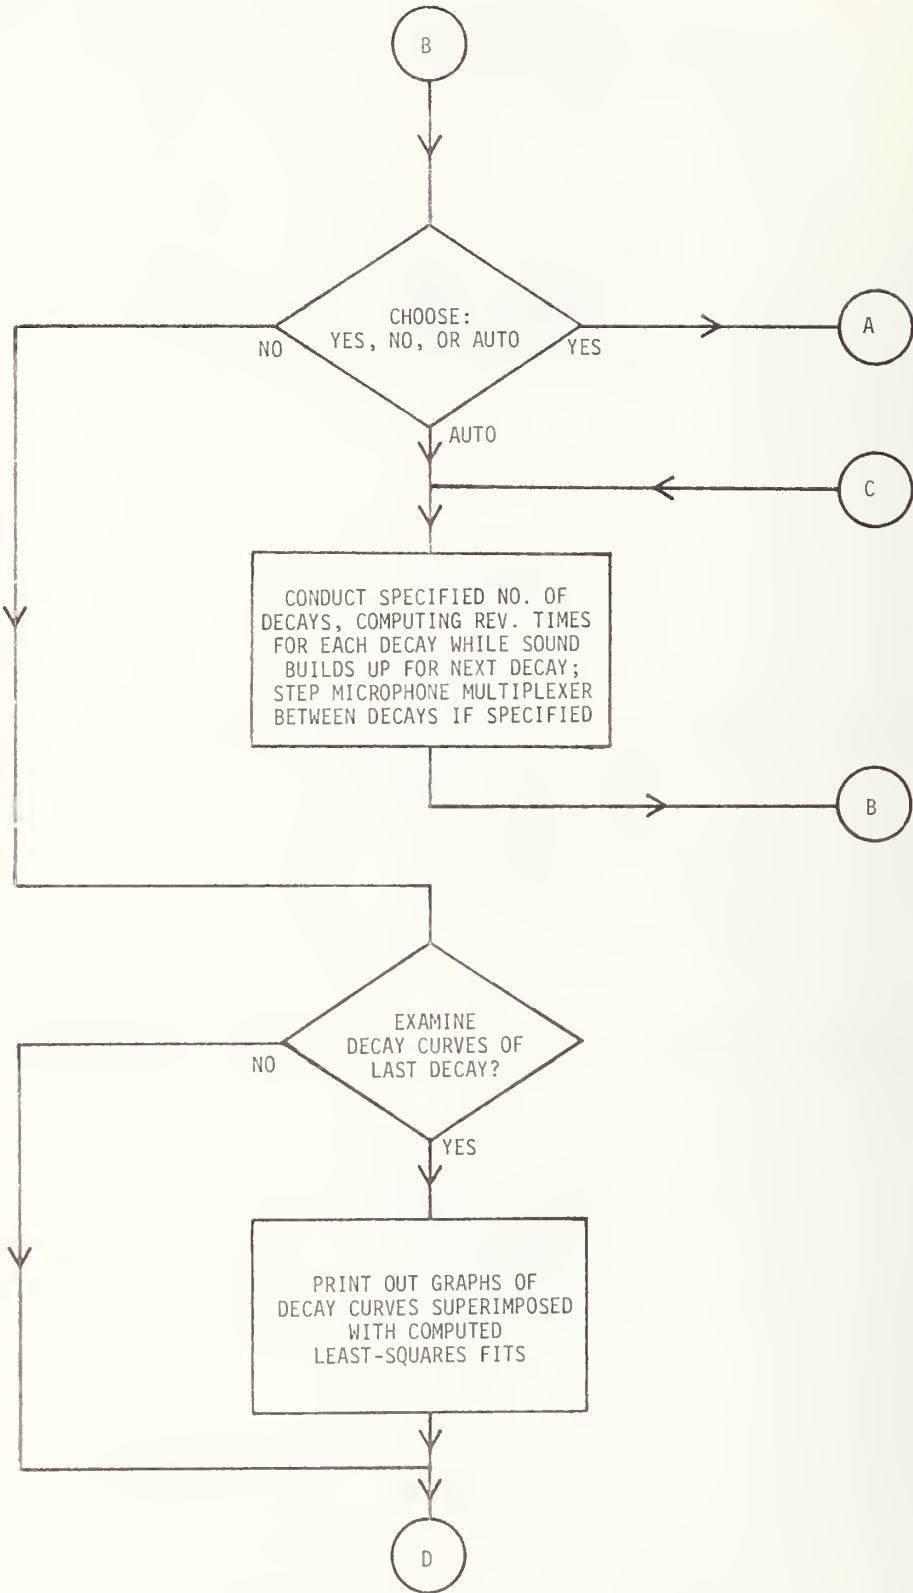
B

CHOOSE: YES, NO, OR AUTO

NO

YES

A

AUTO

C

CONDUCT SPECIFIED NO. OF DECAYS, COMPUTING REV. TIMES FOR EACH DECAY WHILE SOUND BUILDS UP FOR NEXT DECAY; STEP MICROPHONE MULTIPLEXER BETWEEN DECAYS IF SPECIFIED

B

EXAMINE DECAY CURVES OF LAST DECAY?

NO

YES

PRINT OUT GRAPHS OF DECAY CURVES SUPERIMPOSED WITH COMPUTED LEAST-SQUARES FITS

D